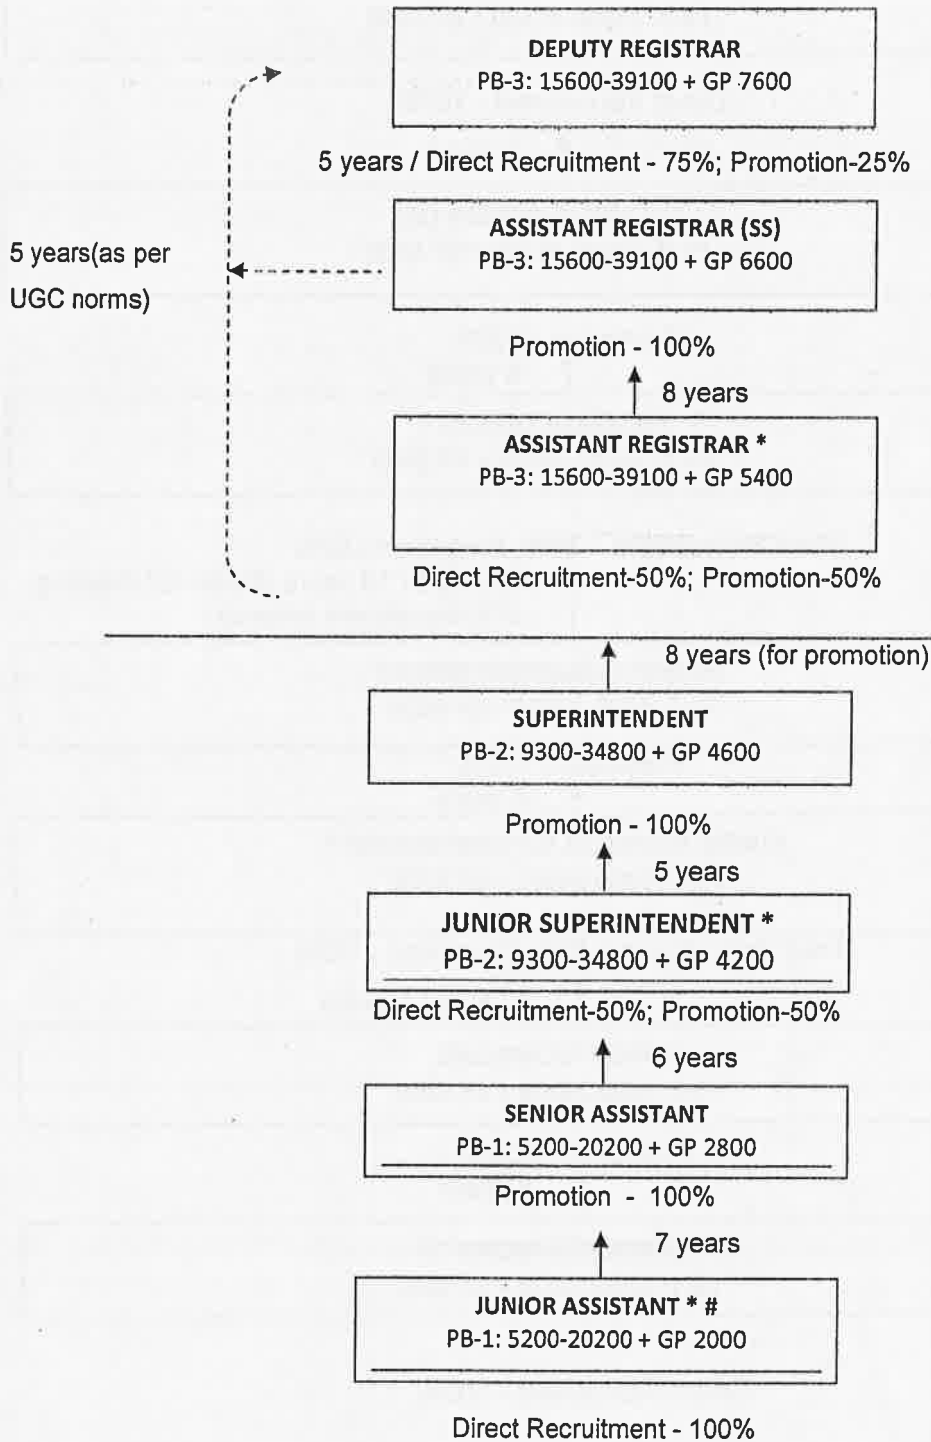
DEPUTY REGISTRAR
PB-3: 15600-39100 + GP 7600

5 years / Direct Recruitment - 75%; Promotion-25%

5 years(as per UGC norms)

ASSISTANT REGISTRAR (SS)
PB-3: 15600-39100 + GP 6600

Promotion - 100%

8 years

ASSISTANT REGISTRAR *
PB-3: 15600-39100 + GP 5400

Direct Recruitment-50%; Promotion-50%

8 years (for promotion)

SUPERINTENDENT
PB-2: 9300-34800 + GP 4600

Promotion - 100%

5 years

JUNIOR SUPERINTENDENT *
PB-2: 9300-34800 + GP 4200

Direct Recruitment-50%; Promotion-50%

6 years

SENIOR ASSISTANT
PB-1: 5200-20200 + GP 2800

Promotion - 100%

7 years

JUNIOR ASSISTANT * #
PB-1: 5200-20200 + GP 2000

Direct Recruitment - 100%